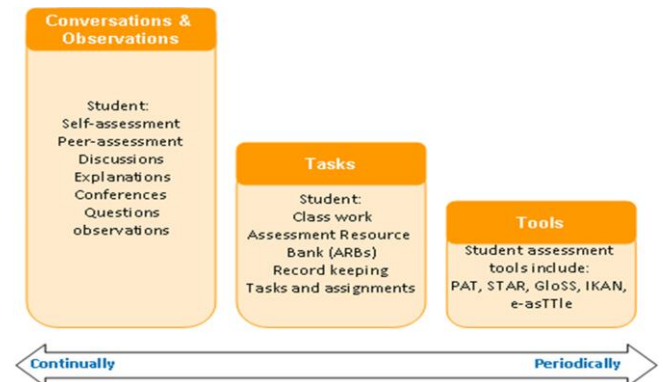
Conversations & Observations

Student:
Self-assessment
Peer-assessment
Discussions
Explanations
Conferences
Questions
observations

Tasks

Student:
Class work
Assessment Resource Bank (ARBs)
Record keeping
Tasks and assignments

Tools

Student assessment tools include:
PAT, STAR, GloSS, IKAN, e-asTTle

Continually

Periodically